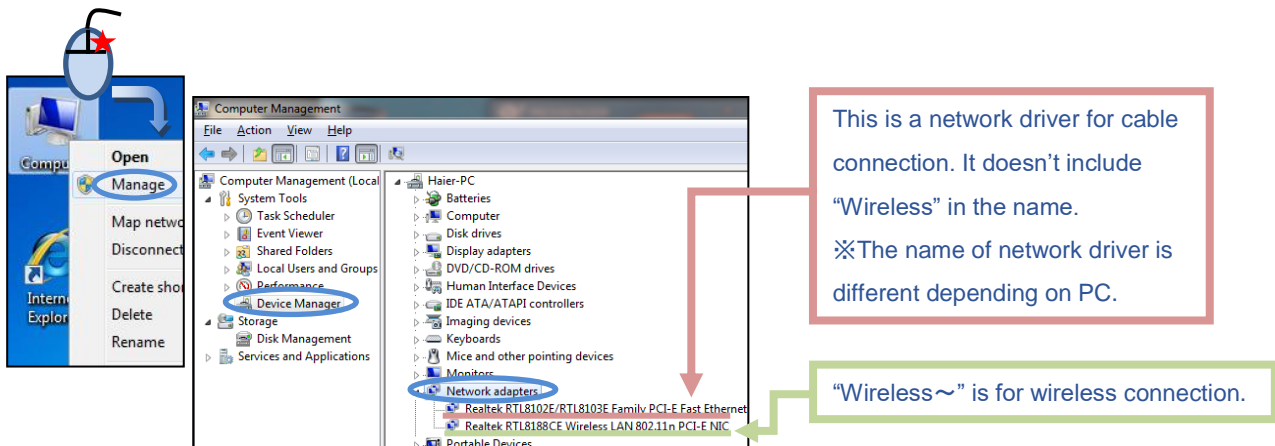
Compu

Open
Manage

Map netwo
Disconnect

Create sho
Delete
Rename

Intern
Explor

Computer Management

File Action View Help

Computer Management (Local
System Tools
Task Scheduler
Event Viewer
Shared Folders
Local Users and Groups
Performance
Device Manager
Storage
Disk Management
Services and Applications

Haier-PC
Batteries
Computer
Disk drives
Display adapters
DVD/CD-ROM drives
Human Interface Devices
IDE ATA/ATAPI controllers
Imaging devices
Keyboards
Mice and other pointing devices
Monitors
Network adapters
Realtek RTL8102E/RTL8103E Family PCI-E Fast Ethernet
Realtek RTL8188CE Wireless LAN 802.11n PCI-E NIC
Portable Devices

This is a network driver for cable connection. It doesn't include "Wireless" in the name.
※The name of network driver is different depending on PC.

"Wireless～" is for wireless connection.